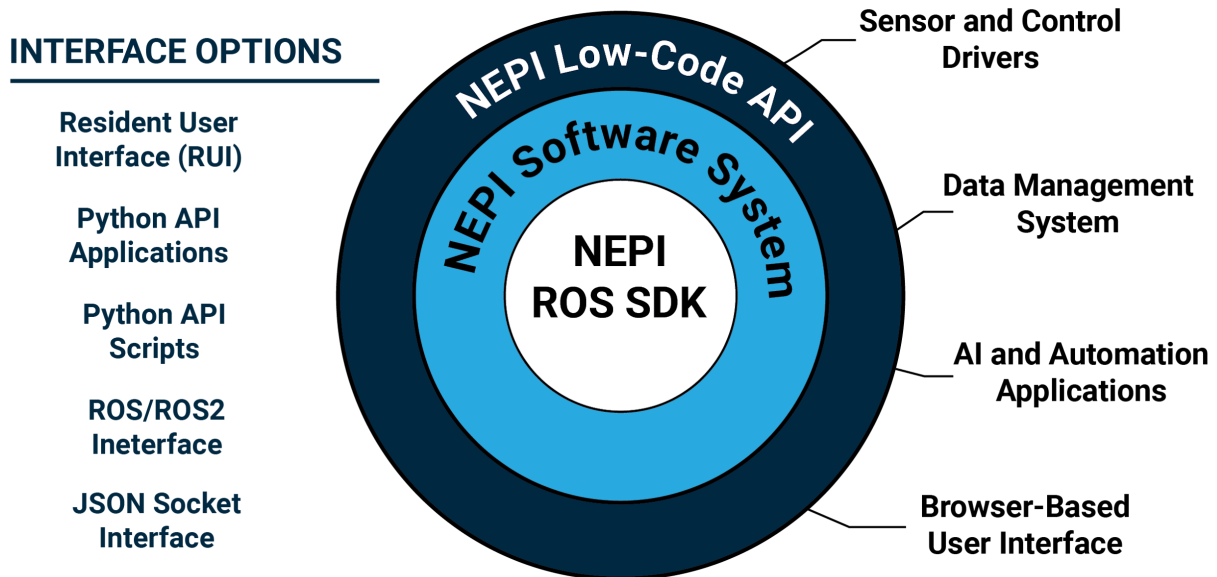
INTERFACE OPTIONS

Resident User Interface (RUI)

Python API Applications

Python API Scripts

ROS/ROS2 Ineterface

JSON Socket Interface

NEPI Low-Code API

NEPI Software System

NEPI ROS SDK

Sensor and Control Drivers

Data Management System

AI and Automation Applications

Browser-Based User Interface